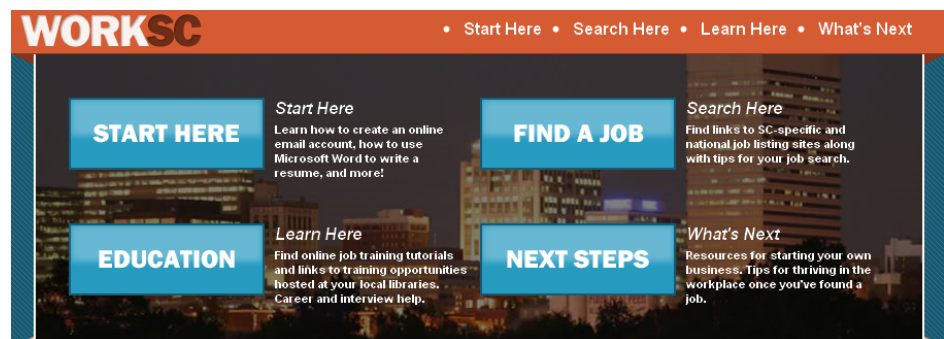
WORKSC

• Start Here • Search Here • Learn Here • What's Next

START HERE

Start Here
Learn how to create an online email account, how to use Microsoft Word to write a resume, and more!

FIND A JOB

Search Here
Find links to SC-specific and national job listing sites along with tips for your job search.

EDUCATION

Learn Here
Find online job training tutorials and links to training opportunities hosted at your local libraries. Career and interview help.

NEXT STEPS

What's Next
Resources for starting your own business. Tips for thriving in the workplace once you've found a job.